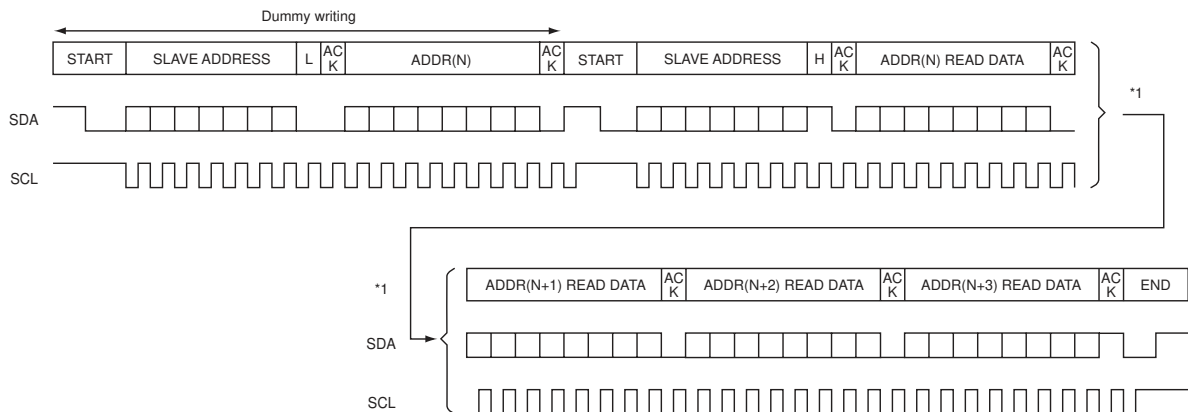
Dummy writing

| START | SLAVE ADDRESS | L | ACK | ADDR(N) | ACK | START | SLAVE ADDRESS | H | ACK | ADDR(N) READ DATA | ACK |
|---|---|---|---|---|---|---|---|---|---|---|---|

SDA

SCL

*1

*1

| ADDR(N+1) READ DATA | ACK | ADDR(N+2) READ DATA | ACK | ADDR(N+3) READ DATA | ACK | END |
|---|---|---|---|---|---|---|

SDA

SCL